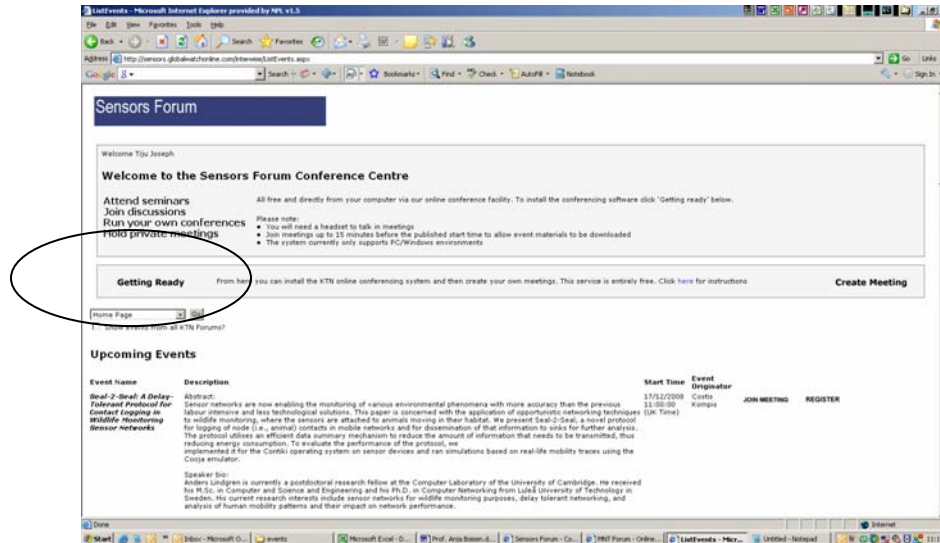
ListEvents - Microsoft Internet Explorer provided by NPL v1.5

File Edit View Favorites Tools Help

Back Search Favorites

Address http://sensors.globalwatchonline.com/interwise/ListEvents.aspx Go Links

Google Search Bookmarks Find Check AutoFill Notebook Sign In

Sensors Forum

Welcome Tiju Joseph

Welcome to the Sensors Forum Conference Centre

Attend seminars
Join discussions
Run your own conferences
Hold private meetings

All free and directly from your computer via our online conference facility. To install the conferencing software click 'Getting ready' below.

Please note:
• You will need a headset to talk in meetings
• Join meetings up to 15 minutes before the published start time to allow event materials to be downloaded
• The system currently only supports PC/Windows environments

Getting Ready From here you can install the KTN online conferencing system and then create your own meetings. This service is entirely free. Click here for instructions Create Meeting

Home Page Go
Show events from all KTN Forums?

Upcoming Events

| Event Name | Description | Start Time | Event Originator | | |
|---|---|---|---|---|---|
| Seal-2-Seal: A Delay-Tolerant Protocol for Contact Logging in Wildlife Monitoring Sensor Networks | Abstract: Sensor networks are now enabling the monitoring of various environmental phenomena with more accuracy than the previous labour intensive and less technological solutions. This paper is concerned with the application of opportunistic networking techniques to wildlife monitoring, where the sensors are attached to animals moving in their habitat. We present Seal-2-Seal, a novel protocol for logging of node (i.e., animal) contacts in mobile networks and for dissemination of that information to sinks for further analysis. The protocol utilises an efficient data summary mechanism to reduce the amount of information that needs to be transmitted, thus reducing energy consumption. To evaluate the performance of the protocol, we implemented it for the Contiki operating system on sensor devices and ran simulations based on real-life mobility traces using the Cooja emulator.<br><br>Speaker bio: Anders Lindgren is currently a postdoctoral research fellow at the Computer Laboratory of the University of Cambridge. He received his M.Sc. in Computer and Science and Engineering and his Ph.D. in Computer Networking from Luleå University of Technology in Sweden. His current research interests include sensor networks for wildlife monitoring purposes, delay tolerant networking, and analysis of human mobility patterns and their impact on network performance. | 17/12/2008 11:00:00 (UK Time) | Costis Kompis | JOIN MEETING | REGISTER |

Done Internet

Start Inbox - Microsoft O... events Microsoft Excel - D... Prof. Anja Boisen.d... Sensors Forum - Co... MNT Forum - Online... ListEvents - Micr... Untitled - Notepad 11:1